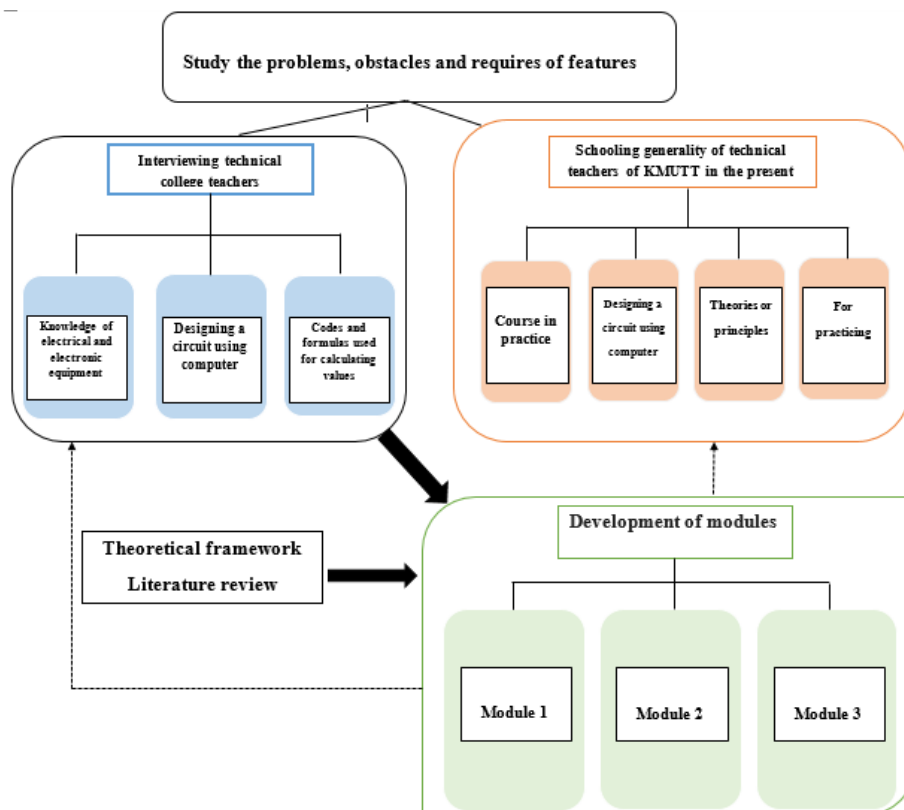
Study the problems, obstacles and requires of features

Interviewing technical college teachers

Knowledge of electrical and electronic equipment

Designing a circuit using computer

Codes and formulas used for calculating values

Schooling generality of technical teachers of KMUTT in the present

Course in practice

Designing a circuit using computer

Theories or principles

For practicing

Theoretical framework
Literature review

Development of modules

Module 1

Module 2

Module 3